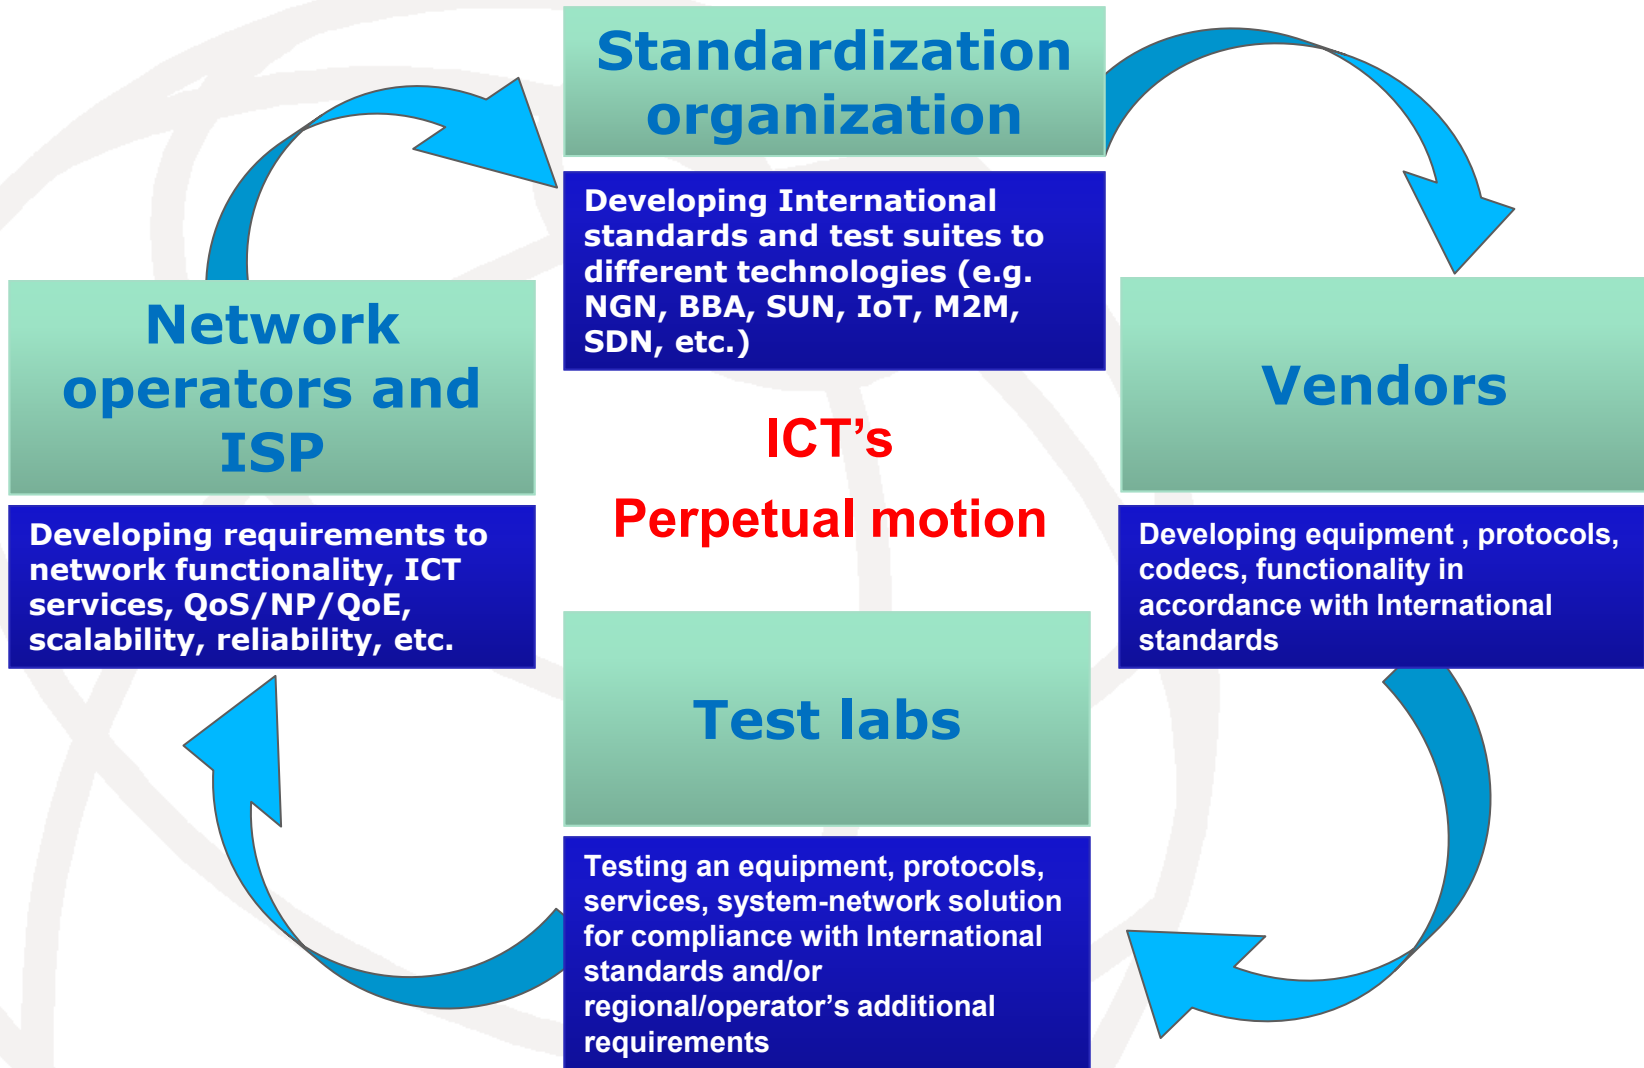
Standardization organization

Developing International standards and test suites to different technologies (e.g. NGN, BBA, SUN, IoT, M2M, SDN, etc.)

Network operators and ISP

Developing requirements to network functionality, ICT services, QoS/NP/QoE, scalability, reliability, etc.

ICT's

Perpetual motion

Vendors

Developing equipment , protocols, codecs, functionality in accordance with International standards

Test labs

Testing an equipment, protocols, services, system-network solution for compliance with International standards and/or regional/operator's additional requirements